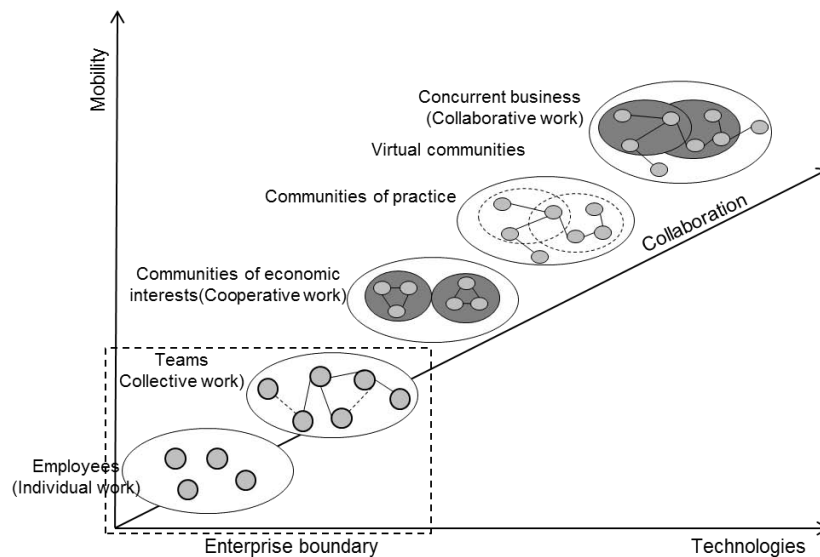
Mobility

Concurrent business
(Collaborative work)

Virtual communities

Communities of practice

Collaboration

Communities of economic interests(Cooperative work)

Teams
Collective work)

Employees
(Individual work)

Enterprise boundary

Technologies